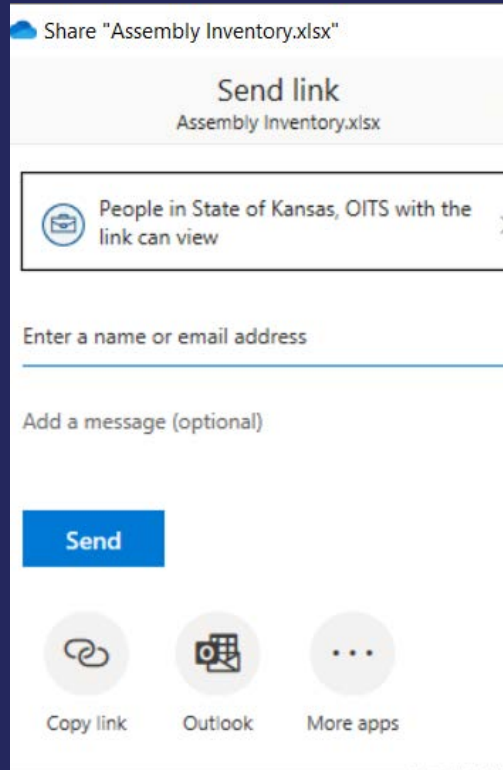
Share "Assembly Inventory.xlsx"

Send link
Assembly Inventory.xlsx

People in State of Kansas, OITS with the link can view

Enter a name or email address

Add a message (optional)

Send

Copy link

Outlook

More apps